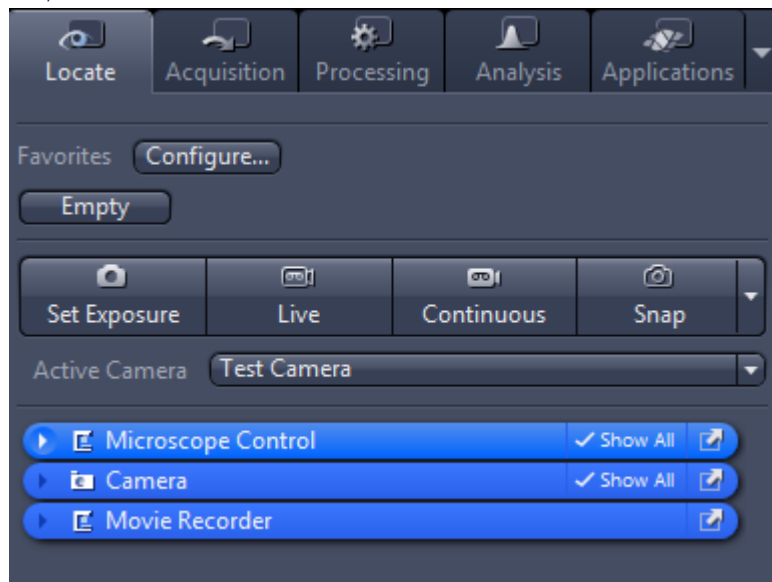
Locate Acquisition Processing Analysis Applications

Favorites Configure...

Empty

Set Exposure Live Continuous Snap

Active Camera Test Camera

Microscope Control ✓ Show All

Camera ✓ Show All

Movie Recorder